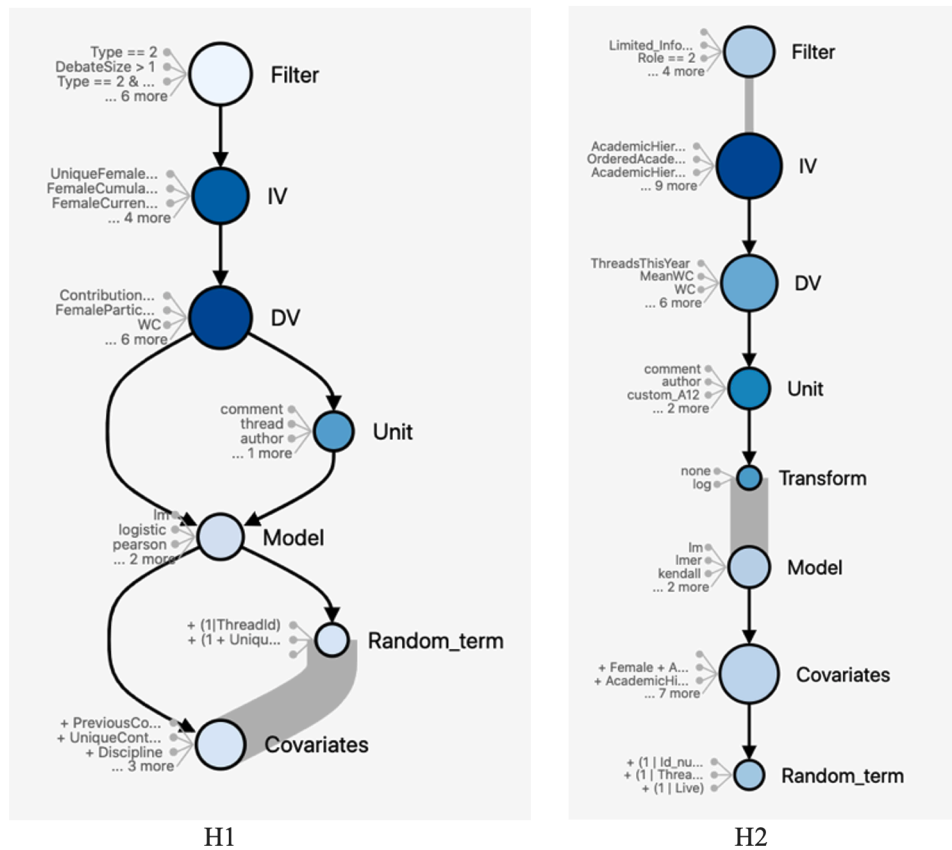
Type == 2
DebateSize > 1
Type == 2 & ...
... 6 more
Filter

UniqueFemale...
FemaleCumula...
FemaleCurren...
... 4 more
IV

Contribution...
FemalePartic...
WC
... 6 more
DV

comment
thread
author
... 1 more
Unit

lm
logistic
pearson
... 2 more
Model

+ (1|ThreadId)
+ (1 + Uniqu...
Random_term

+ PreviousCo...
+ UniqueCont...
+ Discipline
... 3 more
Covariates

H1

Limited_Info...
Role == 2
... 4 more
Filter

AcademicHier...
OrderedAcade...
AcademicHier...
... 9 more
IV

ThreadsThisYear
MeanWC
WC
... 6 more
DV

comment
author
custom_A12
... 2 more
Unit

none
log
Transform

lm
lmer
kendall
... 2 more
Model

+ Female + A...
+ AcademicHi...
... 7 more
Covariates

+ (1 | Id_nu...
+ (1 | Threa...
+ (1 | Live)
Random_term

H2